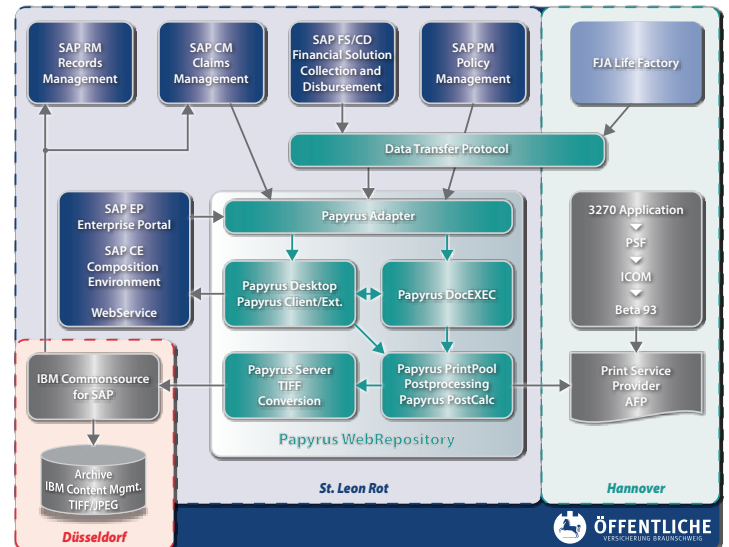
SAP RM Records Management

SAP CM Claims Management

SAP FS/CD Financial Solution Collection and Disbursement

SAP PM Policy Management

FJA Life Factory

Data Transfer Protocol

SAP EP Enterprise Portal

SAP CE Composition Environment

WebService

Papyrus Adapter

Papyrus Desktop Papyrus Client/Ext.

Papyrus DocEXEC

3270 Application

PSF

ICOM

Beta 93

IBM Commonsource for SAP

Papyrus Server TIFF Conversion

Papyrus PrintPool Postprocessing Papyrus PostCalc

Print Service Provider AFP

Papyrus WebRepository

Archive IBM Content Mgmt. TIFF/JPEG

St. Leon Rot

Hannover

Düsseldorf

ÖFFENTLICHE
VERSICHERUNG BRAUNSCHWEIG